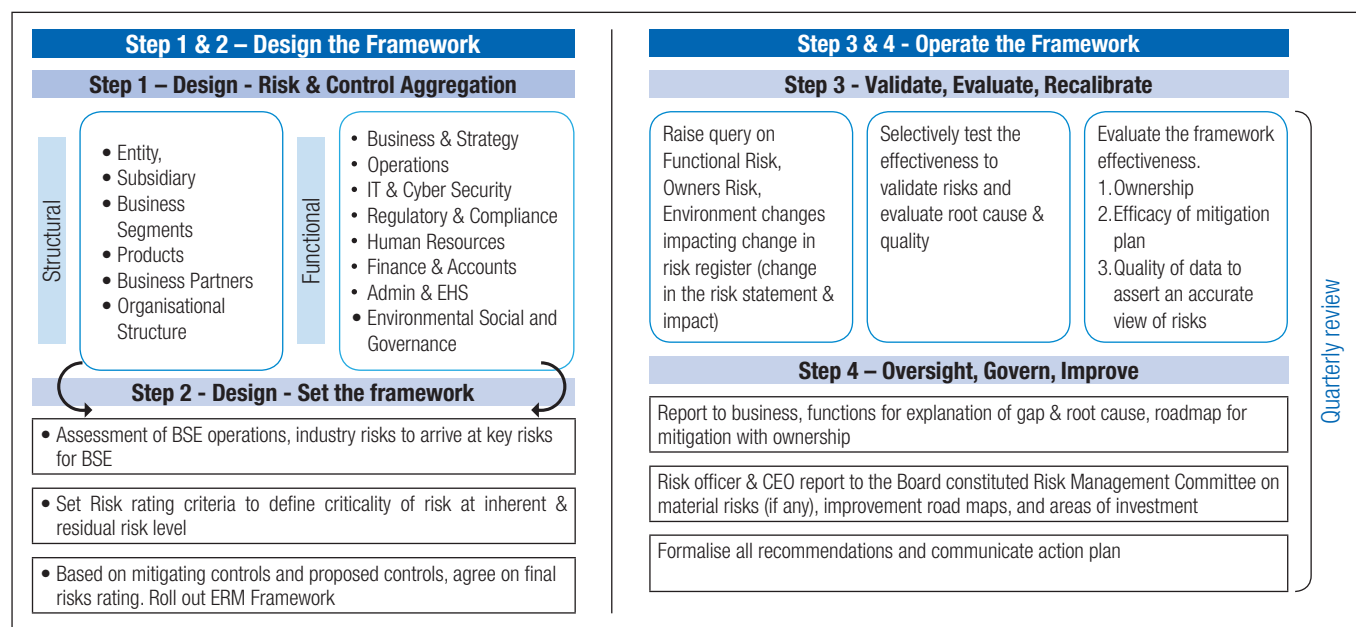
Step 1 & 2 – Design the Framework

Step 1 – Design - Risk & Control Aggregation

Structural

• Entity,
• Subsidiary
• Business Segments
• Products
• Business Partners
• Organisational Structure

Functional

• Business & Strategy
• Operations
• IT & Cyber Security
• Regulatory & Compliance
• Human Resources
• Finance & Accounts
• Admin & EHS
• Environmental Social and Governance

Step 2 - Design - Set the framework

• Assessment of BSE operations, industry risks to arrive at key risks for BSE

• Set Risk rating criteria to define criticality of risk at inherent & residual risk level

• Based on mitigating controls and proposed controls, agree on final risks rating. Roll out ERM Framework

Step 3 & 4 - Operate the Framework

Step 3 - Validate, Evaluate, Recalibrate

Raise query on Functional Risk, Owners Risk, Environment changes impacting change in risk register (change in the risk statement & impact)

Selectively test the effectiveness to validate risks and evaluate root cause & quality

Evaluate the framework effectiveness.
1. Ownership
2. Efficacy of mitigation plan
3. Quality of data to assert an accurate view of risks

Step 4 – Oversight, Govern, Improve

Report to business, functions for explanation of gap & root cause, roadmap for mitigation with ownership

Risk officer & CEO report to the Board constituted Risk Management Committee on material risks (if any), improvement road maps, and areas of investment

Formalise all recommendations and communicate action plan

Quarterly review